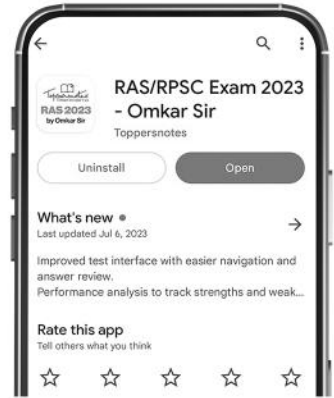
RAS 2023
by Omkar Sir

RAS/RPSC Exam 2023 - Omkar Sir
Toppersnotes

Uninstall
Open

What's new •
Last updated Jul 6, 2023

Improved test interface with easier navigation and answer review.
Performance analysis to track strengths and weak...

Rate this app
Tell others what you think